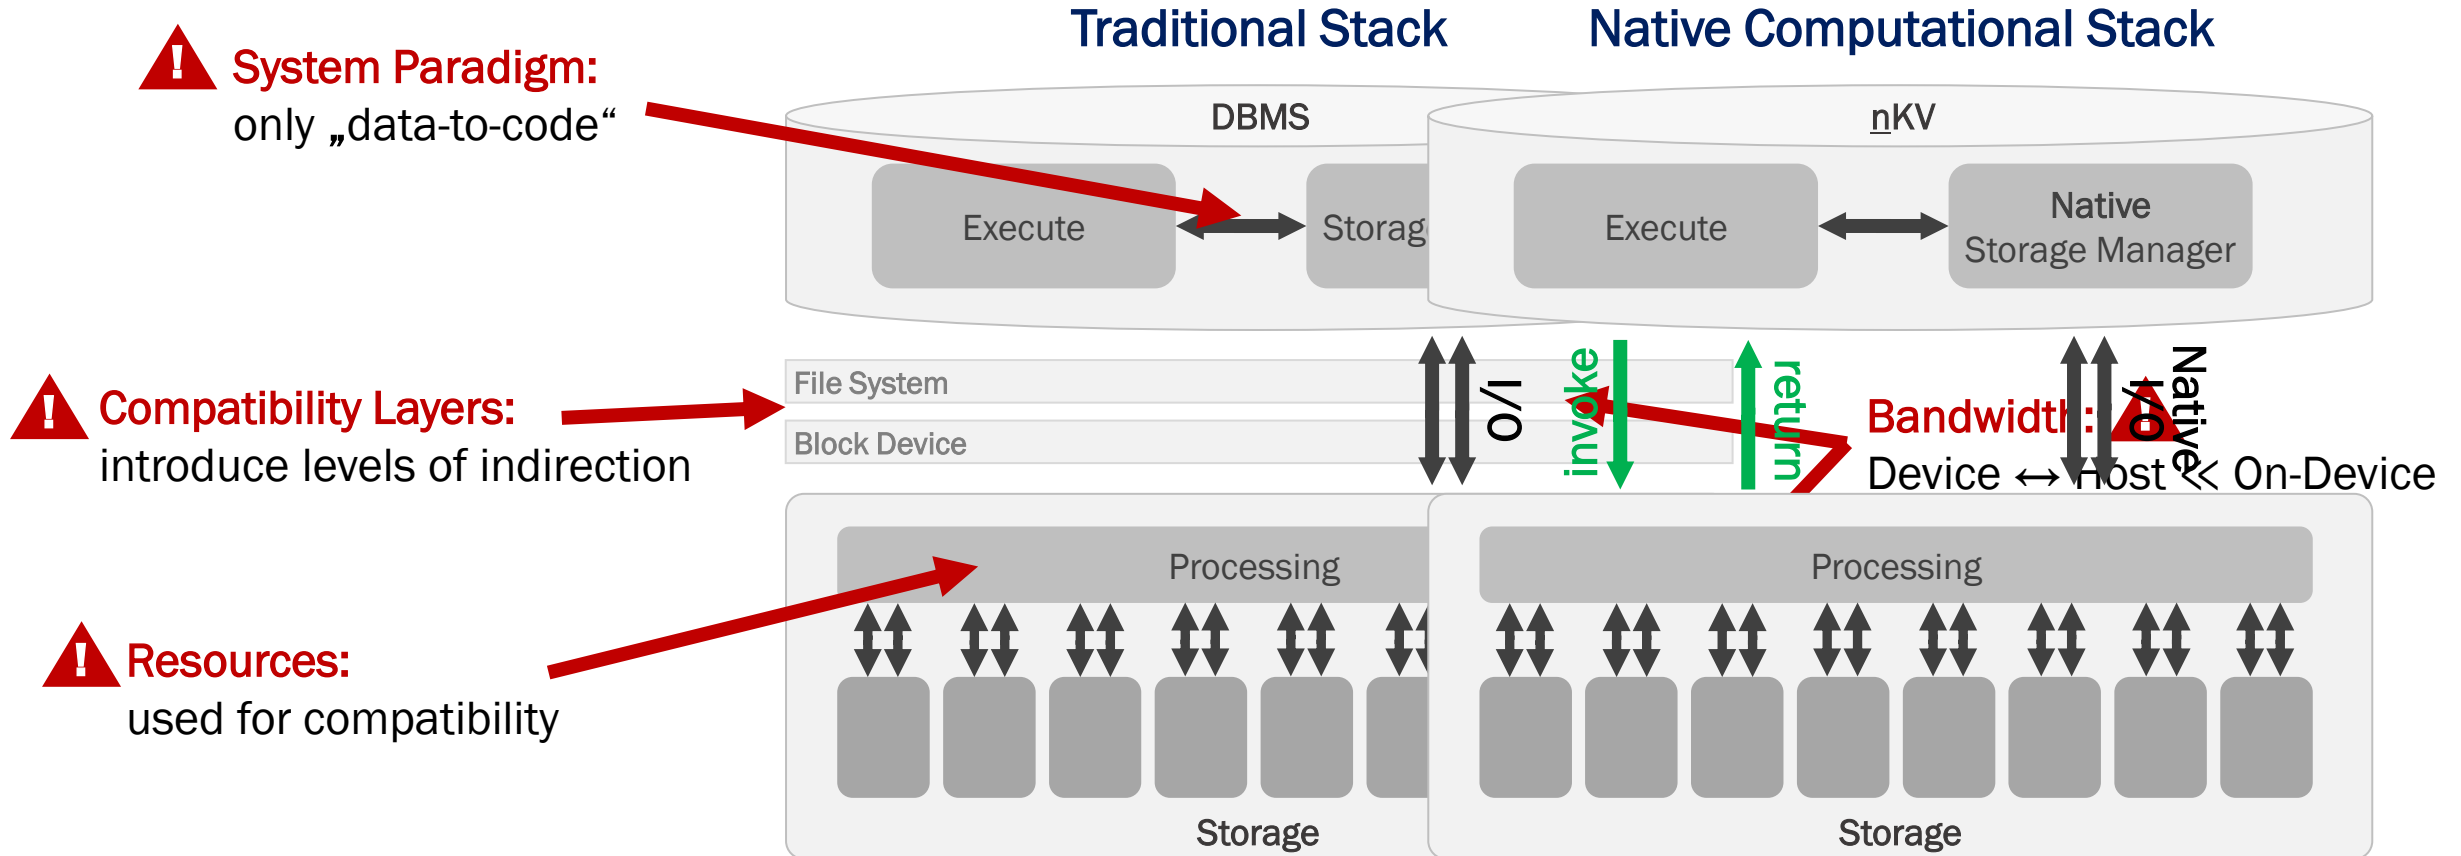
Traditional Stack

Native Computational Stack

System Paradigm:
only „data-to-code“

DBMS

Execute

Storag

nKV

Execute

Native
Storage Manager

File System

Block Device

I/O

invoke

return

Native I/O

Compatibility Layers:
introduce levels of indirection

Bandwidth:
Device ↔ Host ≪ On-Device

Processing

Processing

Resources:
used for compatibility

Storage

Storage